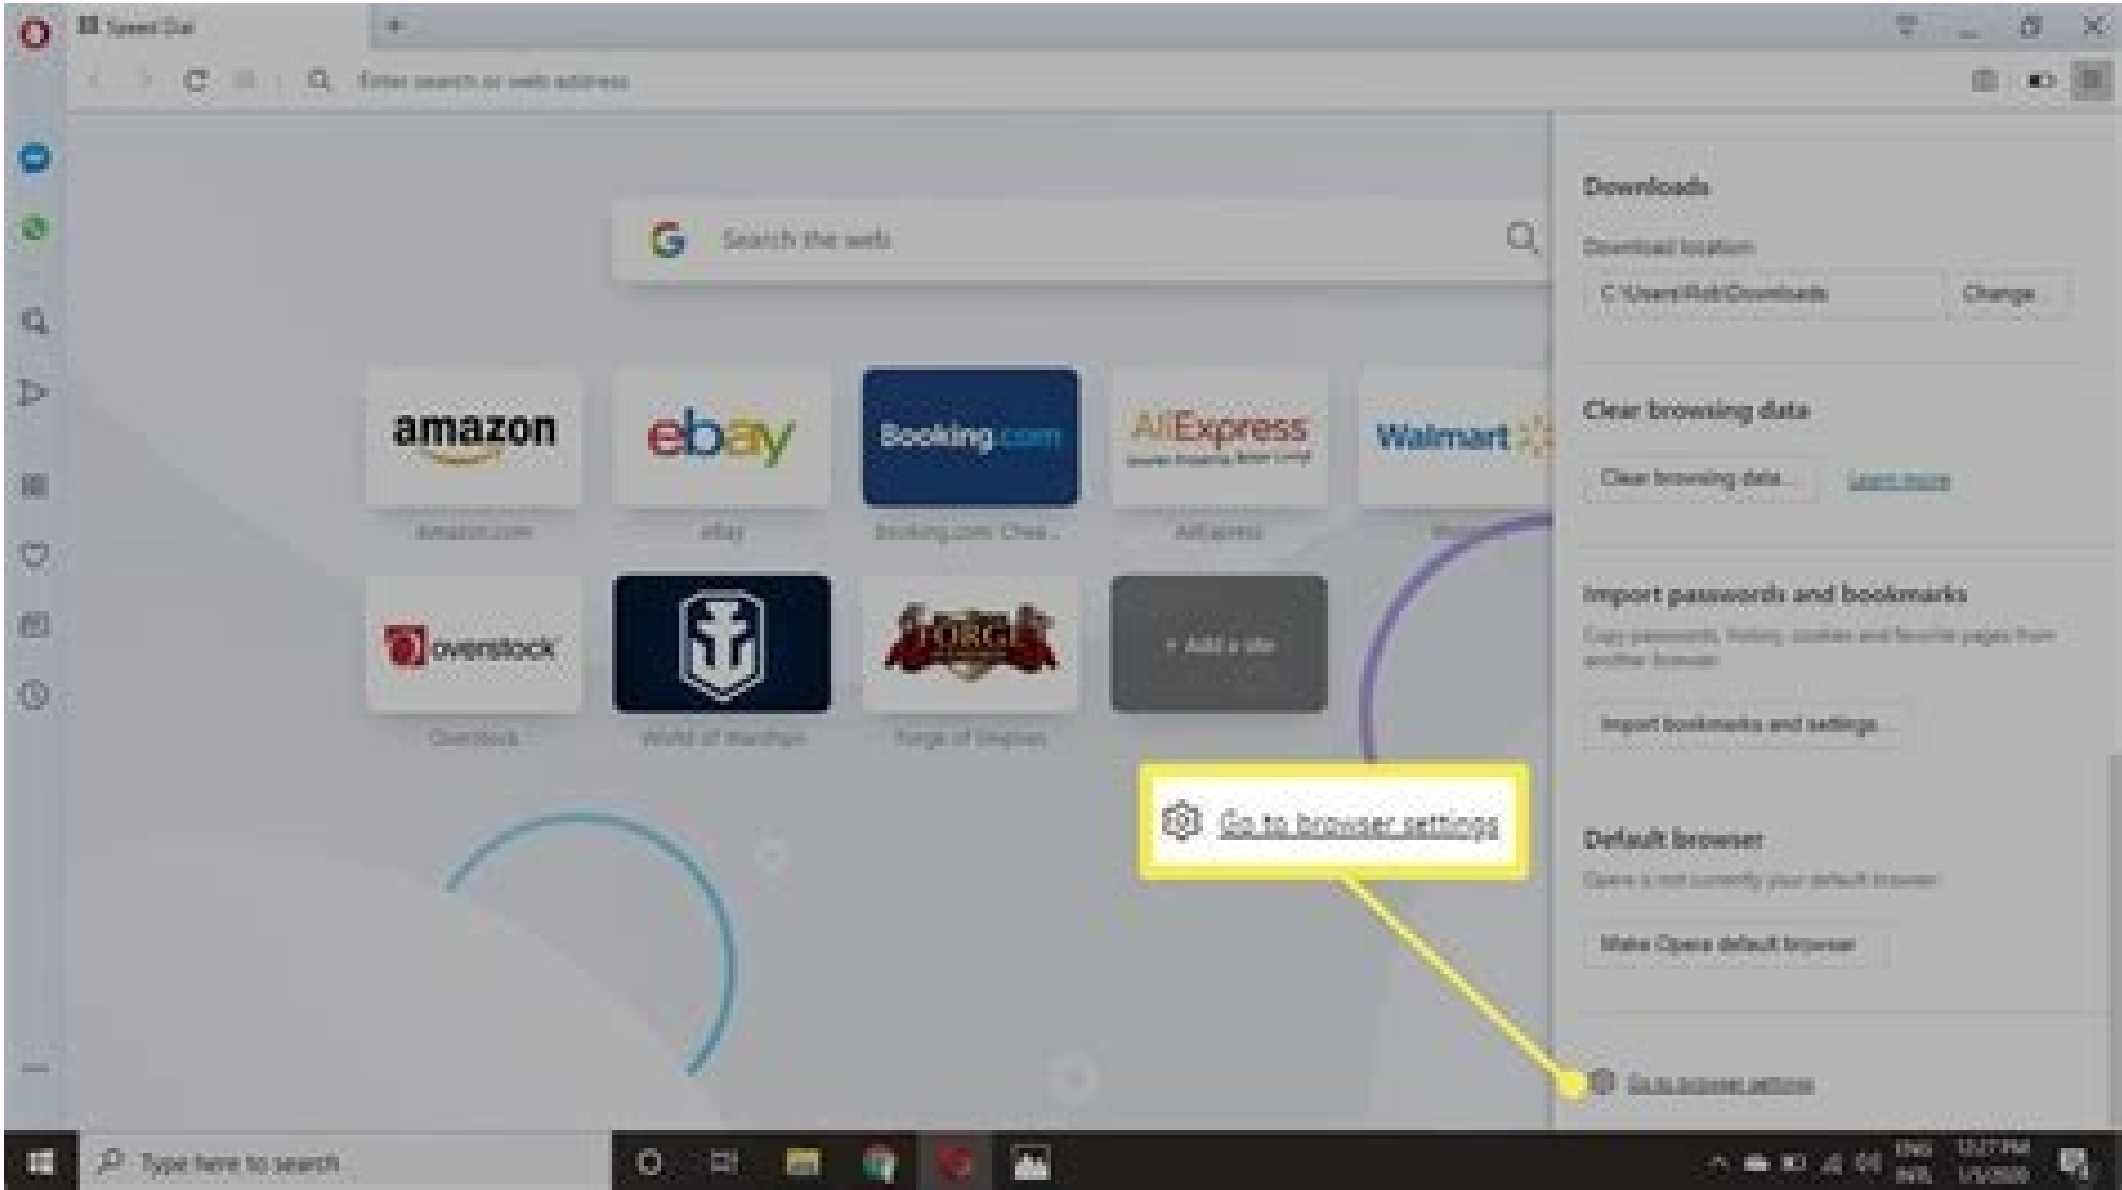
Speed Dial

Enter search or web address

Search the web

amazon
Amazon.com

ebay
eBay

Booking.com
Booking.com: Chea...

AliExpress
AliExpress

Walmart

overstock
Overstock

World of Warships

FORGE
Forge of Empires

+ Add a site

Go to browser settings

Downloads

Download location

C:\Users\Rob\Downloads

Change

Clear browsing data

Clear browsing data...

Learn more

Import passwords and bookmarks

Copy passwords, history, cookies and favorite pages from another browser

Import bookmarks and settings

Default browser

Opera is not currently your default browser

Make Opera default browser

Go to browser settings

Type here to search

ENG INTL

12:27 PM 1/1/2020